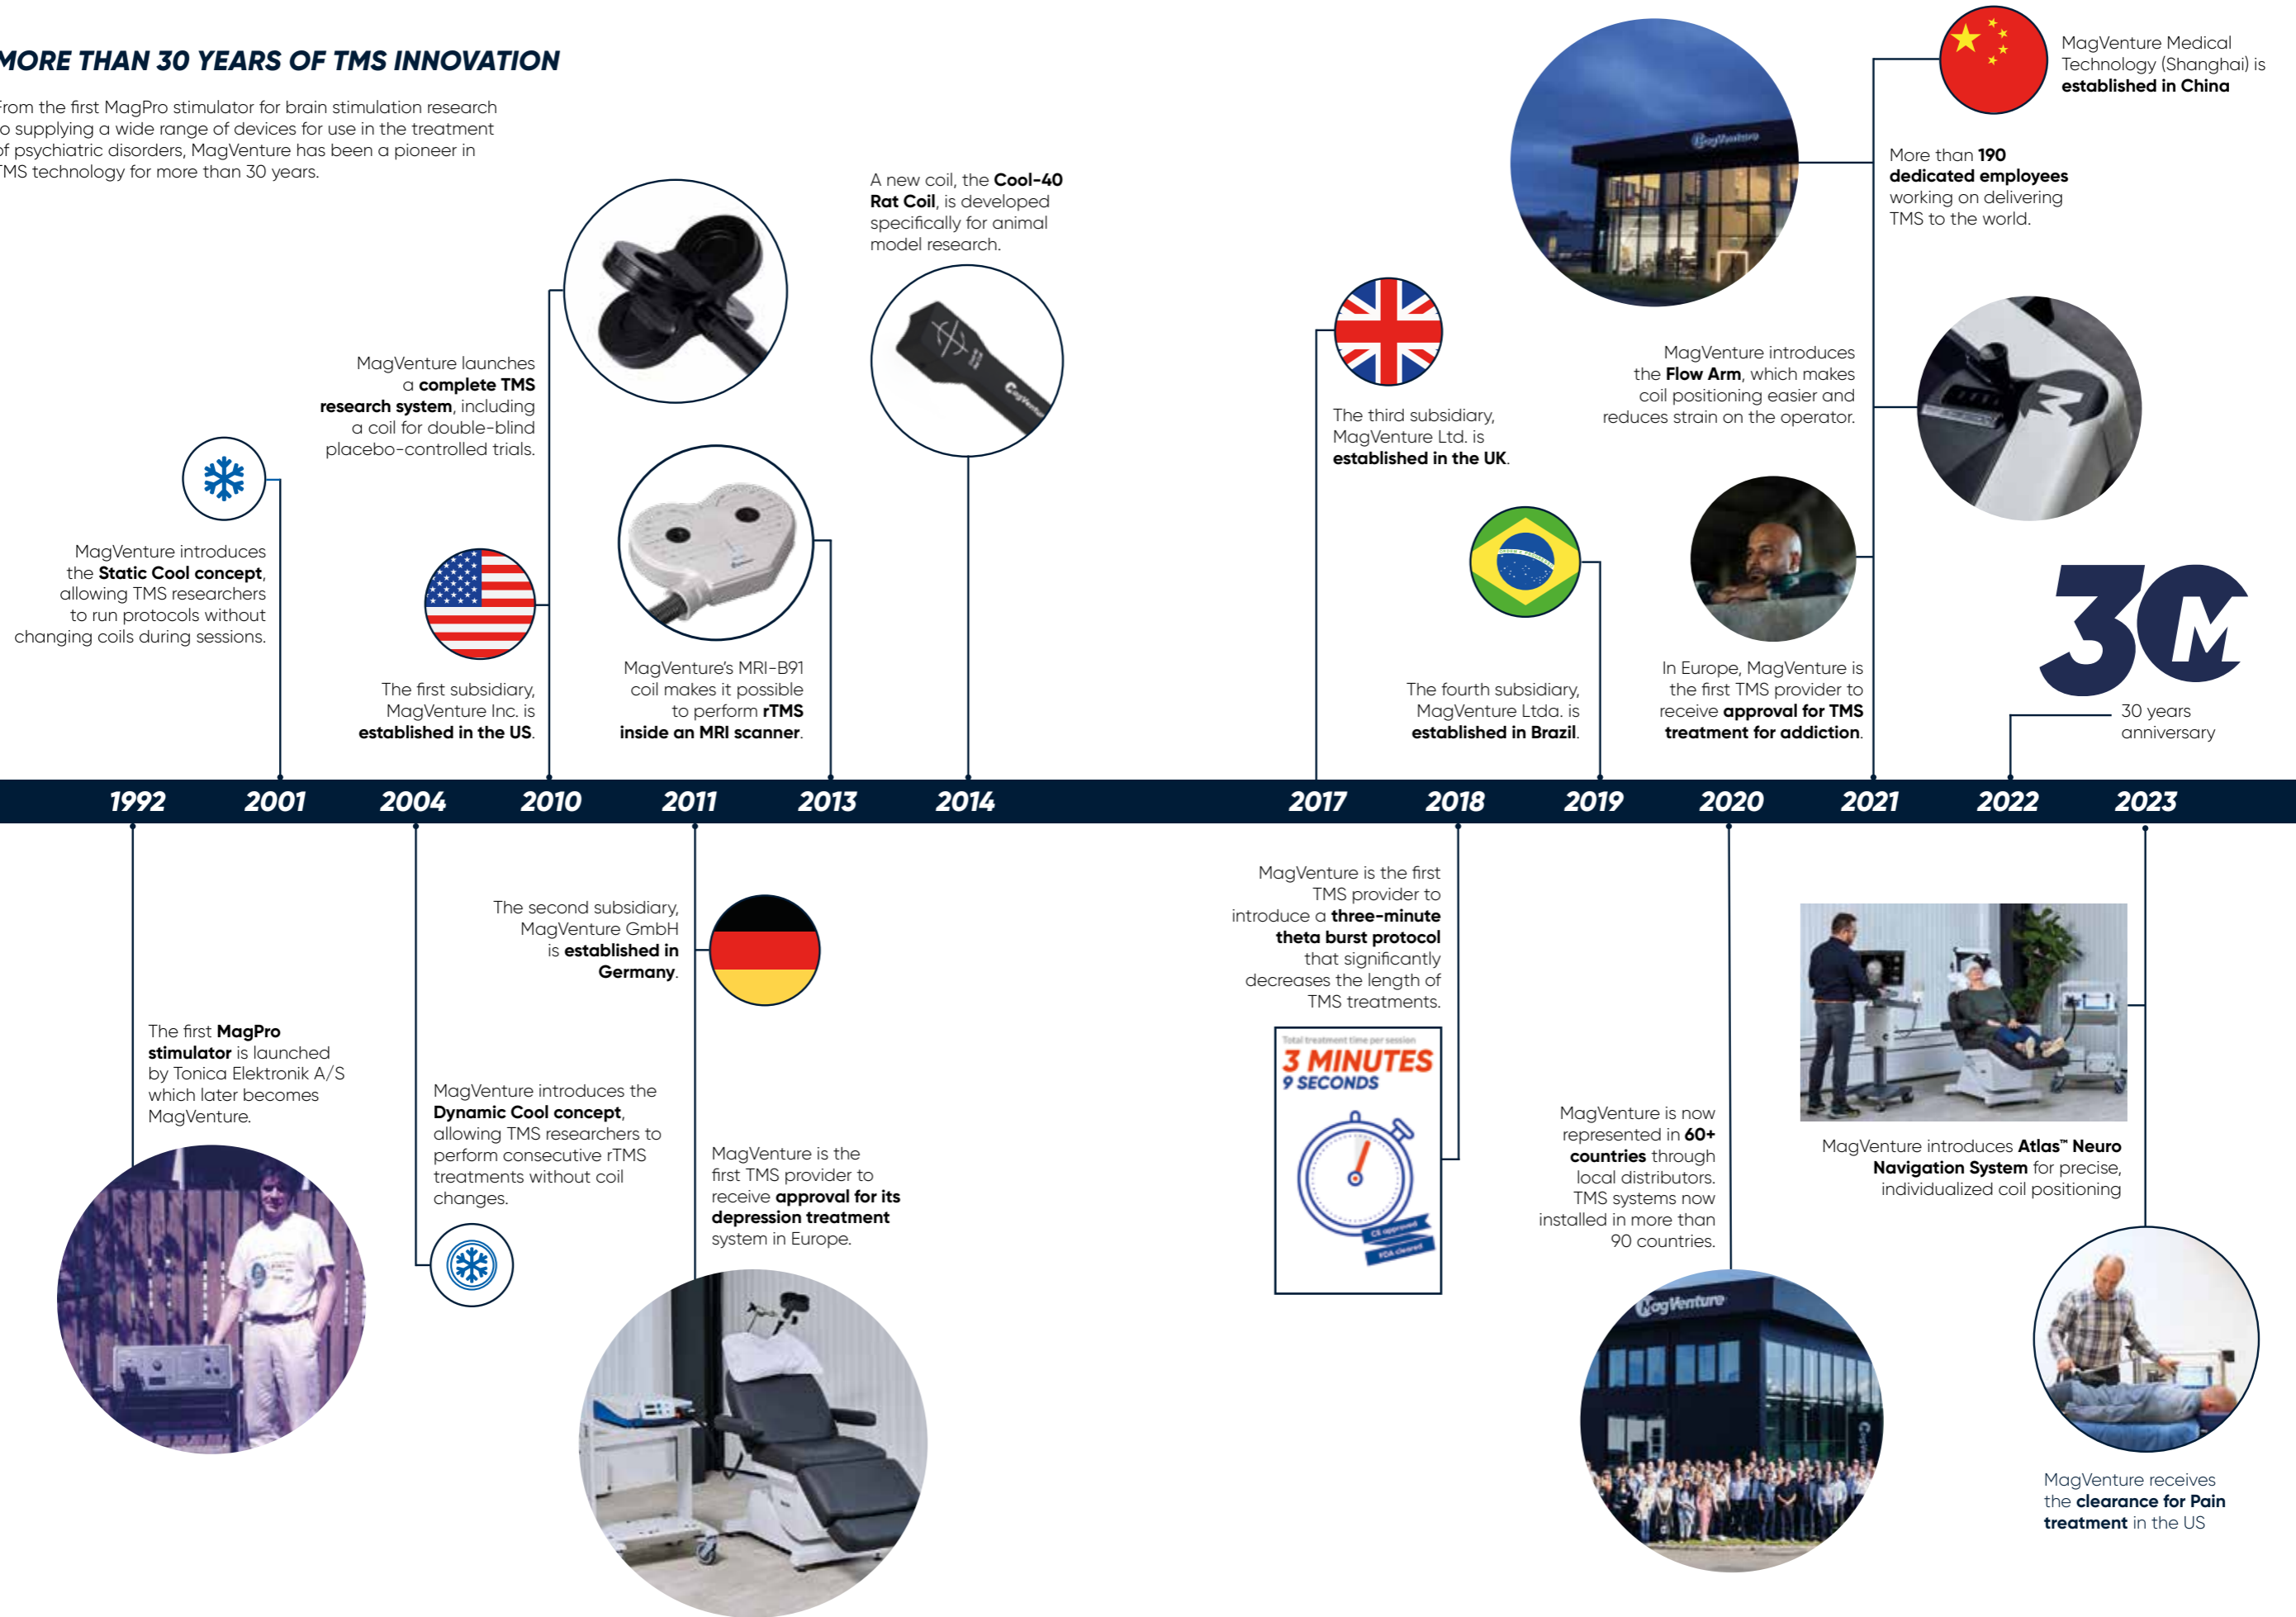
MORE THAN 30 YEARS OF TMS INNOVATION

rom the first MagPro stimulator for brain stimulation research o supplying a wide range of devices for use in the treatment f psychiatric disorders, MagVenture has been a pioneer in MS technology for more than 30 years.

MagVenture introduces the Static Cool concept, allowing TMS researchers to run protocols without changing coils during sessions.

MagVenture launches a complete TMS research system, including a coil for double-blind placebo-controlled trials.

The first subsidiary, MagVenture Inc. is established in the US.

MagVenture's MRI-B91 coil makes it possible to perform rTMS inside an MRI scanner.

A new coil, the Cool-40 Rat Coil, is developed specifically for animal model research.

The third subsidiary, MagVenture Ltd. is established in the UK.

MagVenture introduces the Flow Arm, which makes coil positioning easier and reduces strain on the operator.

MagVenture Medical Technology (Shanghai) is established in China

More than 190 dedicated employees working on delivering TMS to the world.

The fourth subsidiary, MagVenture Ltda. is established in Brazil.

In Europe, MagVenture is the first TMS provider to receive approval for TMS treatment for addiction.

30 years anniversary

1992 2001 2004 2010 2011 2013 2014 2017 2018 2019 2020 2021 2022 2023

The first MagPro stimulator is launched by Tonica Elektronik A/S which later becomes MagVenture.

The second subsidiary, MagVenture GmbH is established in Germany.

MagVenture introduces the Dynamic Cool concept, allowing TMS researchers to perform consecutive rTMS treatments without coil changes.

MagVenture is the first TMS provider to receive approval for its depression treatment system in Europe.

MagVenture is the first TMS provider to introduce a three-minute theta burst protocol that significantly decreases the length of TMS treatments.

Total treatment time per session
3 MINUTES
9 SECONDS

MagVenture is now represented in 60+ countries through local distributors. TMS systems now installed in more than 90 countries.

MagVenture introduces Atlas™ Neuro Navigation System for precise, individualized coil positioning

MagVenture receives the clearance for Pain treatment in the US